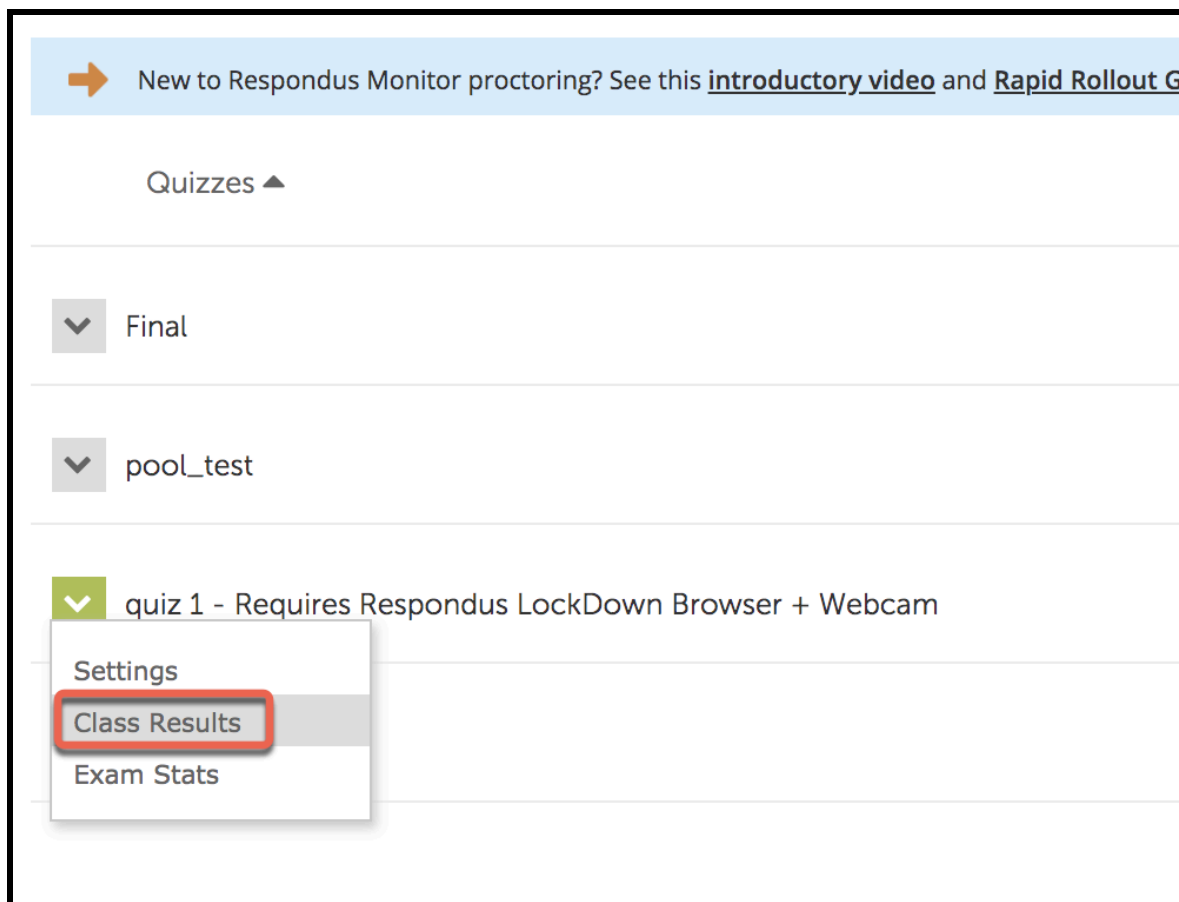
New to Respondus Monitor proctoring? See this **introductory video** and **Rapid Rollout G**

Quizzes

Final

pool_test

quiz 1 - Requires Respondus LockDown Browser + Webcam

Settings

Class Results

Exam Stats